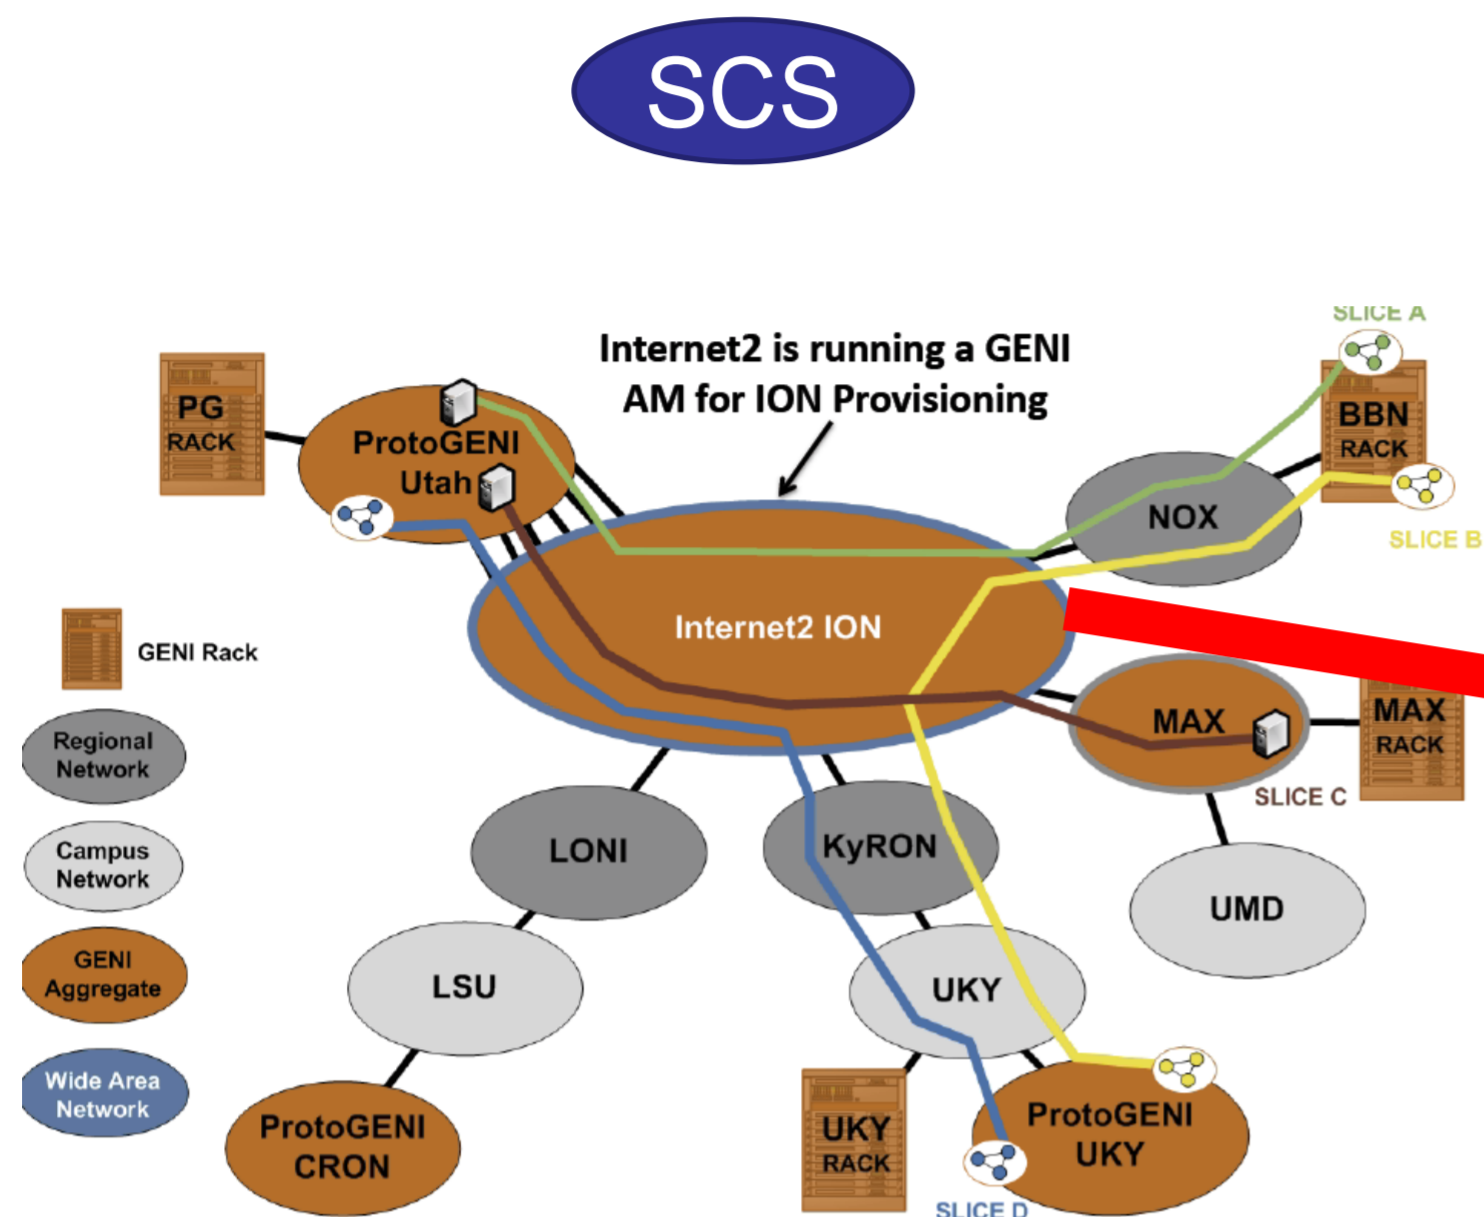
SCS

Internet2 is running a GENI AM for ION Provisioning

PG RACK

ProtoGENI Utah

SLICE A

BBN RACK

NOX

SLICE B

Internet2 ION

GENI Rack

Regional Network

Campus Network

GENI Aggregate

Wide Area Network

MAX

MAX RACK

SLICE C

LONI

KyRON

UMD

LSU

UKY

ProtoGENI CRON

UKY RACK

ProtoGENI UKY

SLICE D